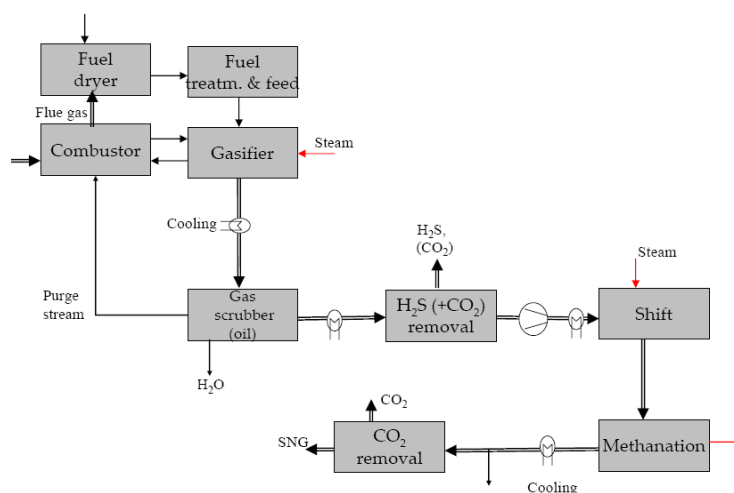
Fuel dryer

Fuel treatm. & feed

Flue gas

Combustor

Gasifier

Steam

Cooling

Purge stream

Gas scrubber (oil)

$H_2O$

$H_2S$, $(CO_2)$

$H_2S$ (+$CO_2$) removal

Steam

Shift

$CO_2$

SNG

$CO_2$ removal

Methanation

Cooling